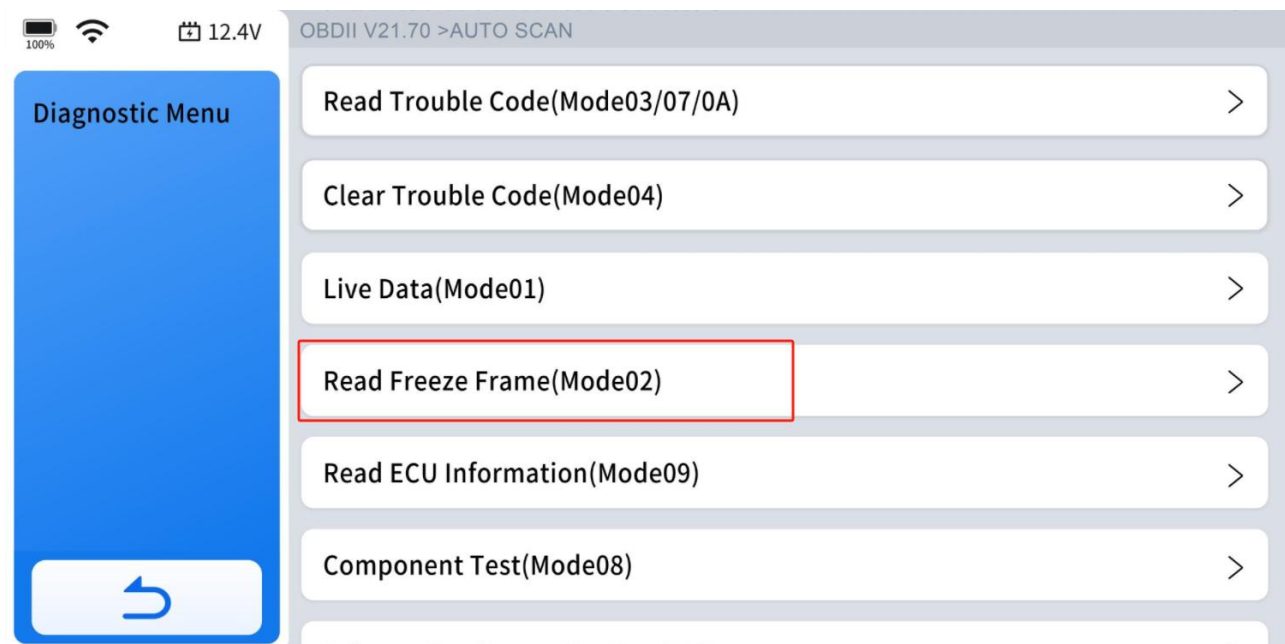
100%
12.4V
OBDII V21.70 >AUTO SCAN

Diagnostic Menu

Read Trouble Code(Mode03/07/0A) >

Clear Trouble Code(Mode04) >

Live Data(Mode01) >

Read Freeze Frame(Mode02) >

Read ECU Information(Mode09) >

Component Test(Mode08) >

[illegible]